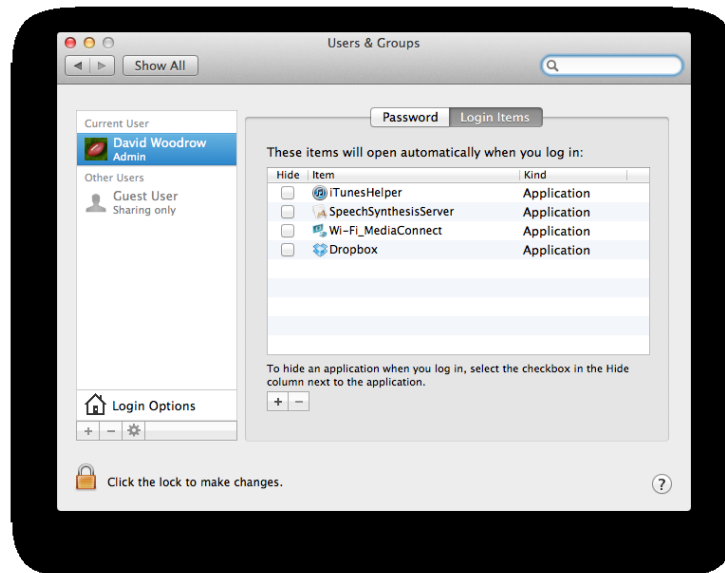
Users & Groups

Show All

Current User
David Woodrow
Admin

Other Users
Guest User
Sharing only

Login Options

+ −

Password Login Items

These items will open automatically when you log in:

| Hide | Item | Kind |
|---|---|---|
| | iTunesHelper | Application |
| | SpeechSynthesisServer | Application |
| | Wi-Fi_MediaConnect | Application |
| | Dropbox | Application |

To hide an application when you log in, select the checkbox in the Hide column next to the application.

+ −

Click the lock to make changes.

?